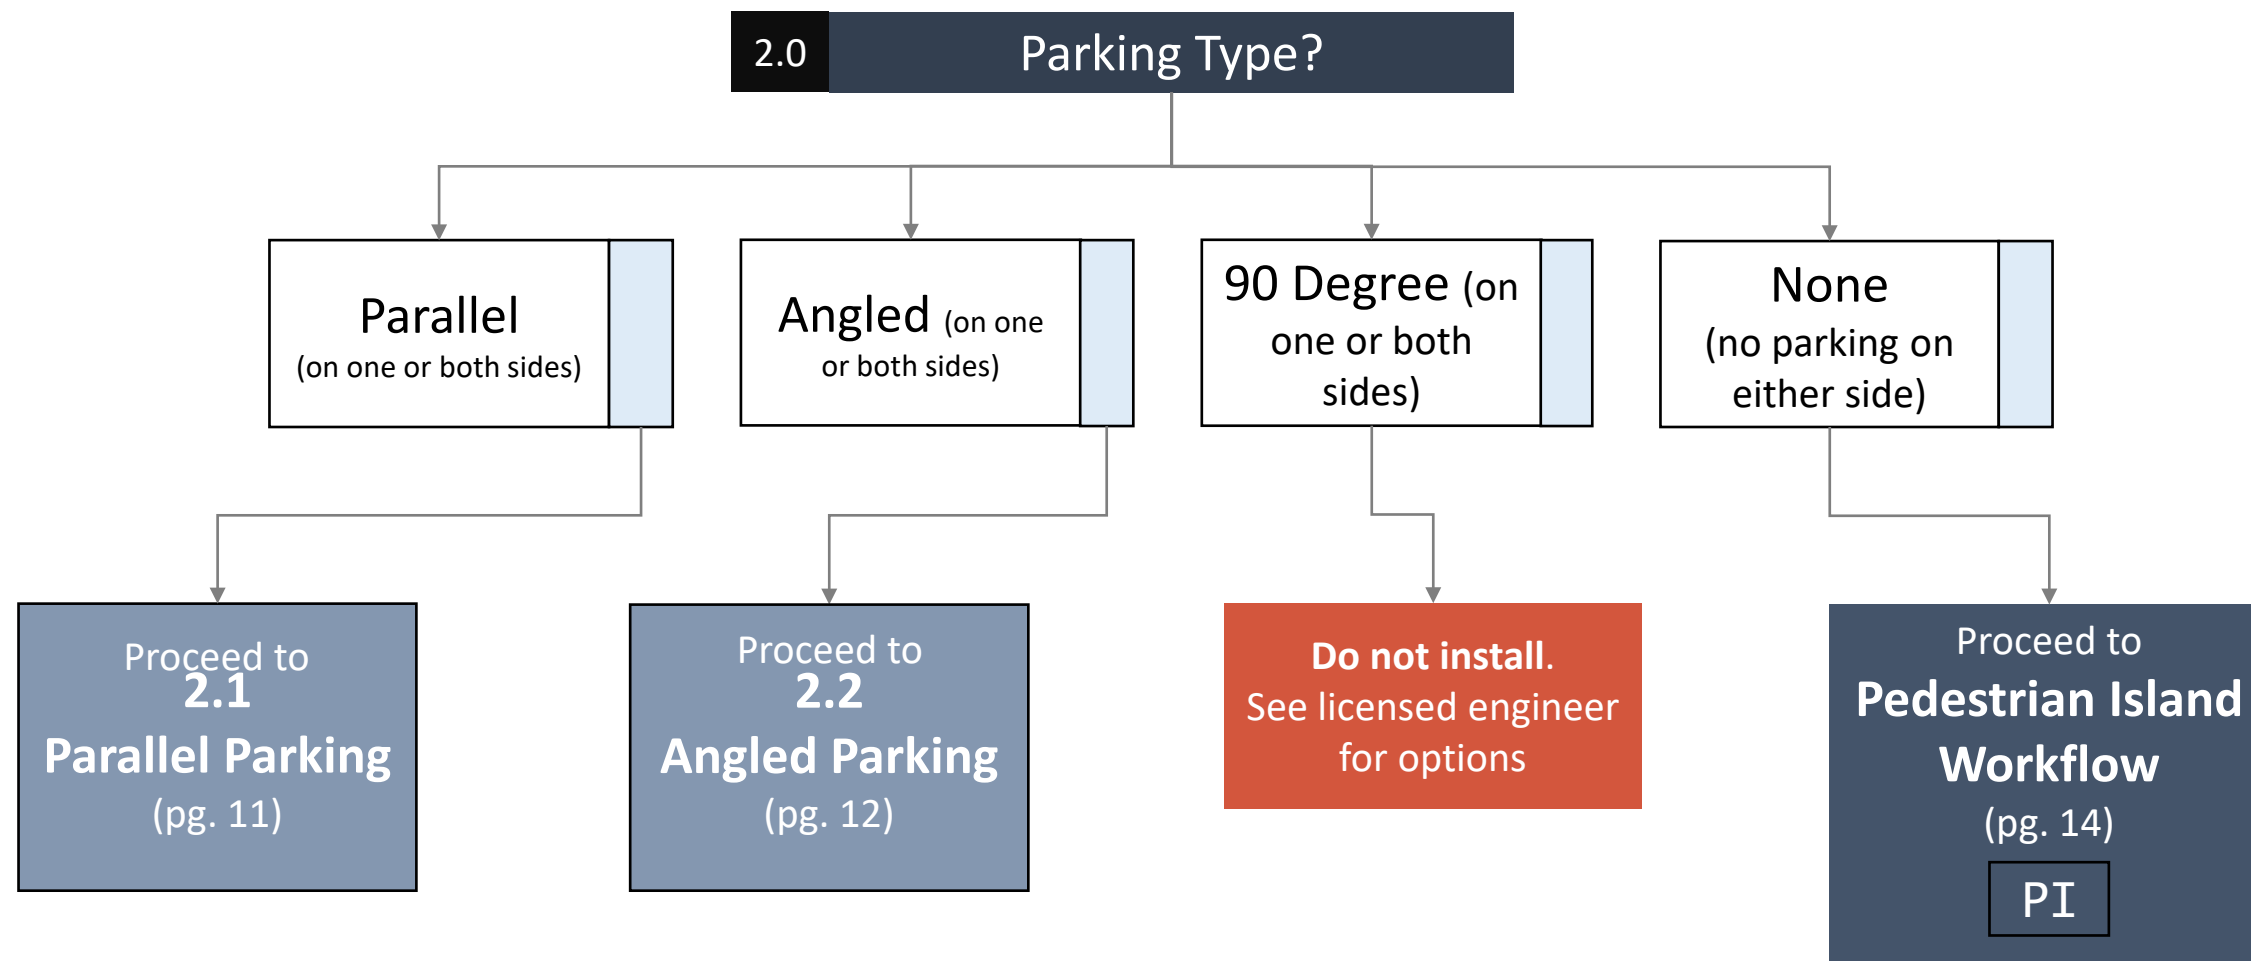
2.0 Parking Type?

Parallel
(on one or both sides)

Angled (on one or both sides)

90 Degree (on one or both sides)

None
(no parking on either side)

Proceed to
2.1
Parallel Parking
(pg. 11)

Proceed to
2.2
Angled Parking
(pg. 12)

Do not install.
See licensed engineer for options

Proceed to
Pedestrian Island Workflow
(pg. 14)
PI